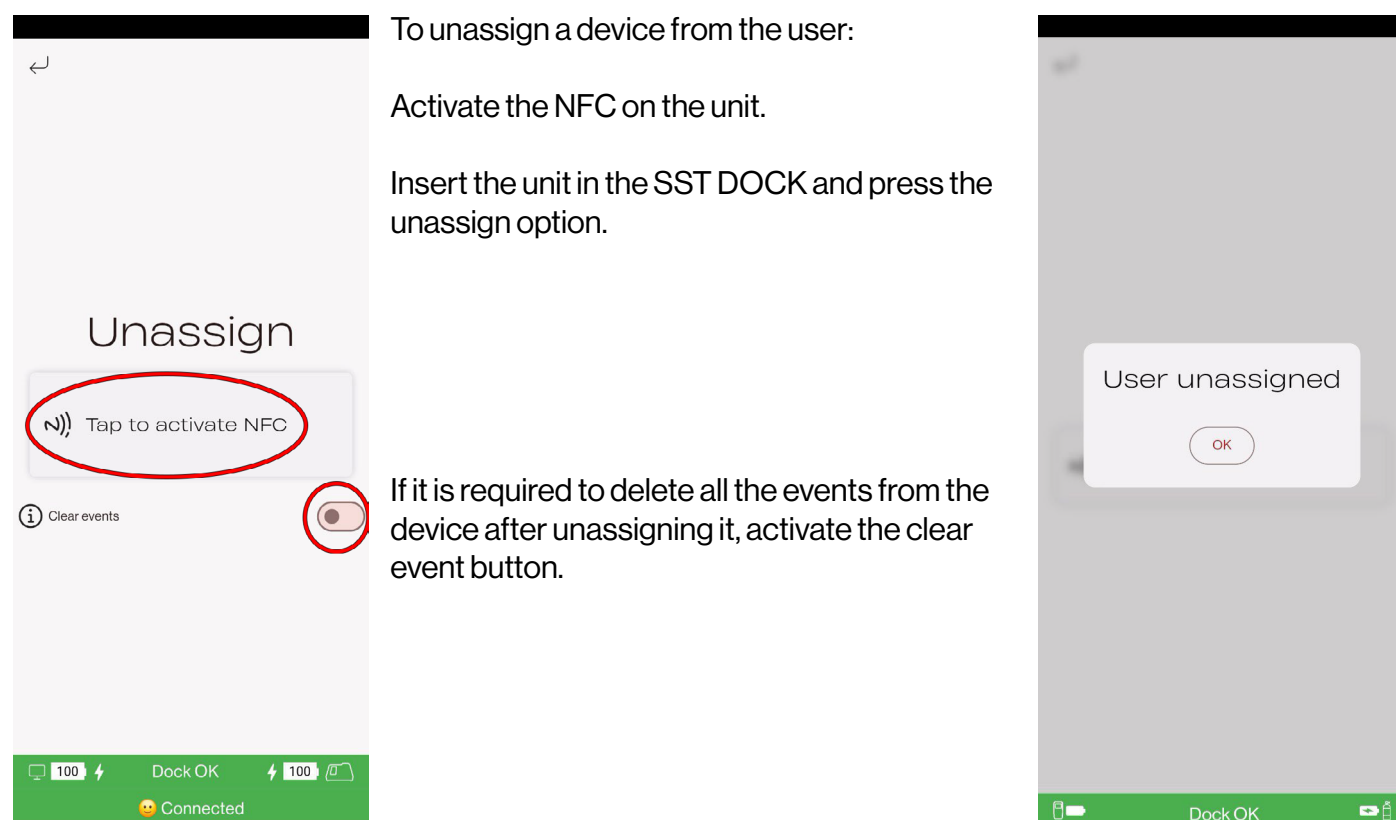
Unassign

Tap to activate NFC

Clear events

100 Dock OK 100

Connected

To unassign a device from the user:

Activate the NFC on the unit.

Insert the unit in the SST DOCK and press the unassign option.

If it is required to delete all the events from the device after unassigning it, activate the clear event button.

User unassigned

OK

Dock OK